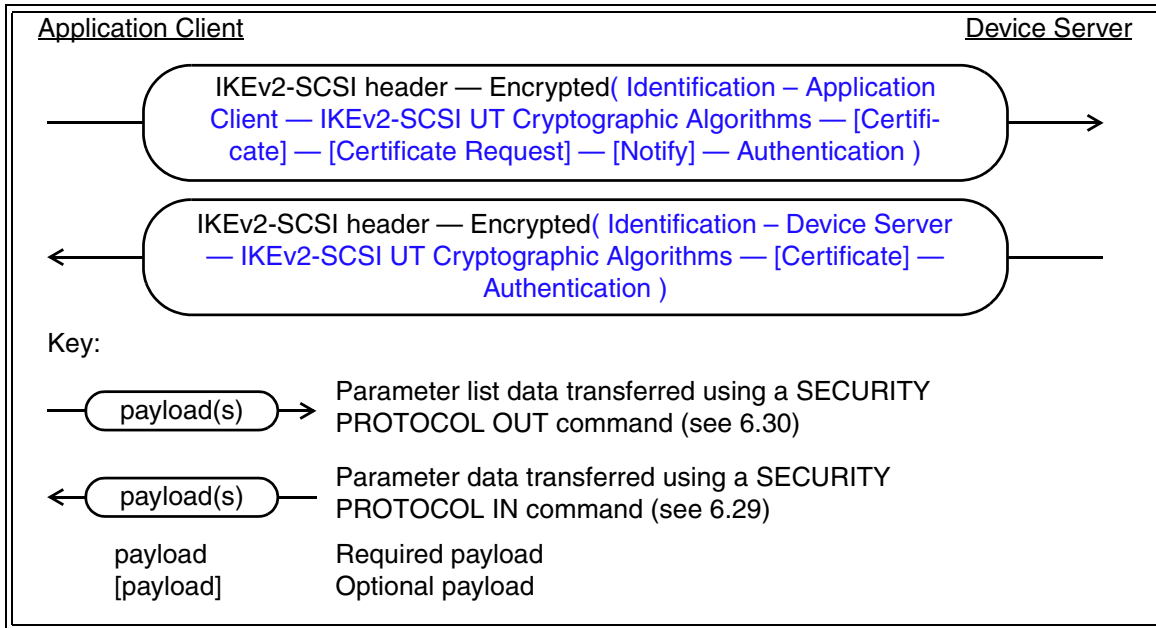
Application Client

Device Server

IKEv2-SCSI header — Encrypted( Identification – Application Client — IKEv2-SCSI UT Cryptographic Algorithms — [Certificate] — [Certificate Request] — [Notify] — Authentication )

IKEv2-SCSI header — Encrypted( Identification – Device Server — IKEv2-SCSI UT Cryptographic Algorithms — [Certificate] — Authentication )

Key:

payload(s)

Parameter list data transferred using a SECURITY PROTOCOL OUT command (see 6.30)

payload(s)

Parameter data transferred using a SECURITY PROTOCOL IN command (see 6.29)

payload Required payload
[payload] Optional payload